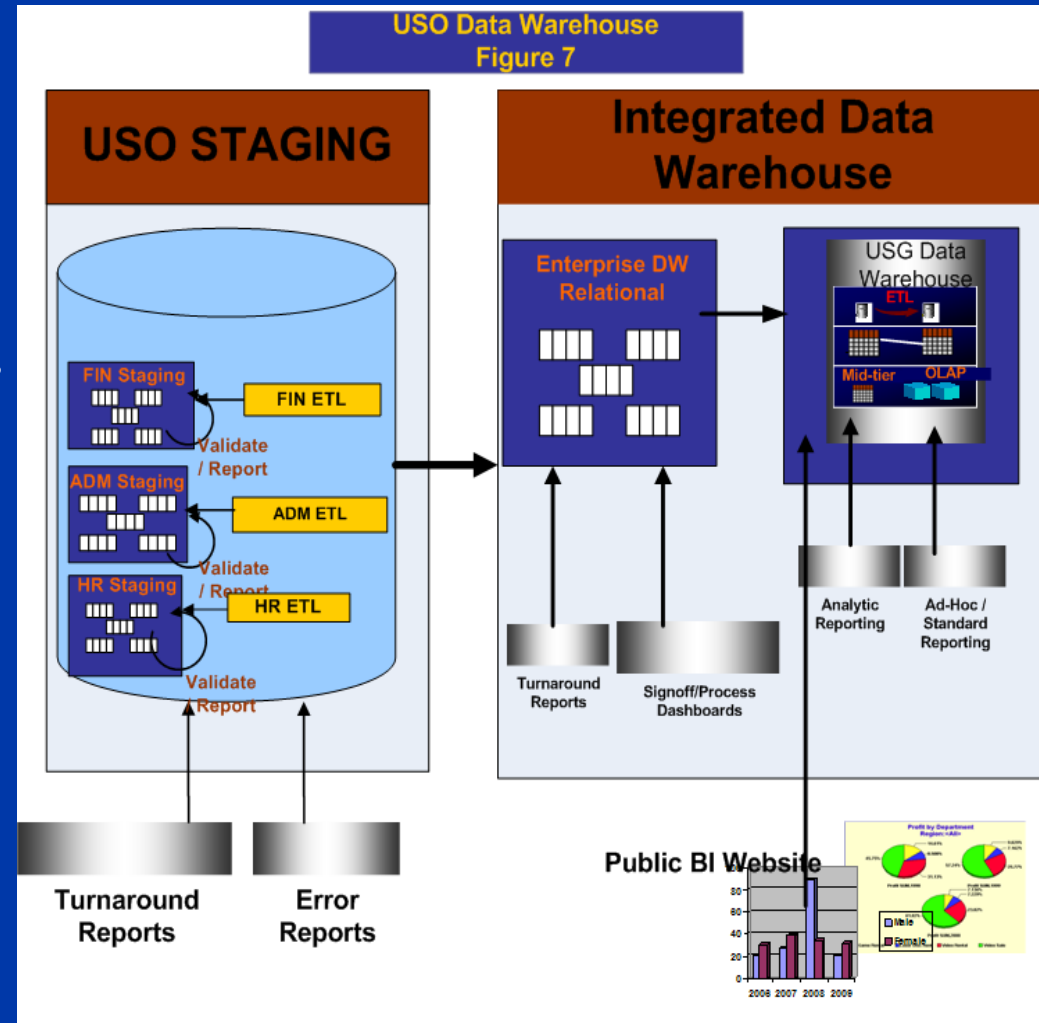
USO Data Warehouse
Figure 7

USO STAGING

FIN Staging

FIN ETL

Validate / Report

ADM Staging

ADM ETL

Validate / Report

HR Staging

HR ETL

Validate / Report

Turnaround Reports

Error Reports

Integrated Data Warehouse

Enterprise DW Relational

USG Data Warehouse

ETL

Mid-tier

OLAP

Turnaround Reports

Signoff/Process Dashboards

Analytic Reporting

Ad-Hoc / Standard Reporting

Public BI Website

Profit by Department
Region:<All>

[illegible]

Male
Female

80
60
40
20
0

2006 2007 2008 2009